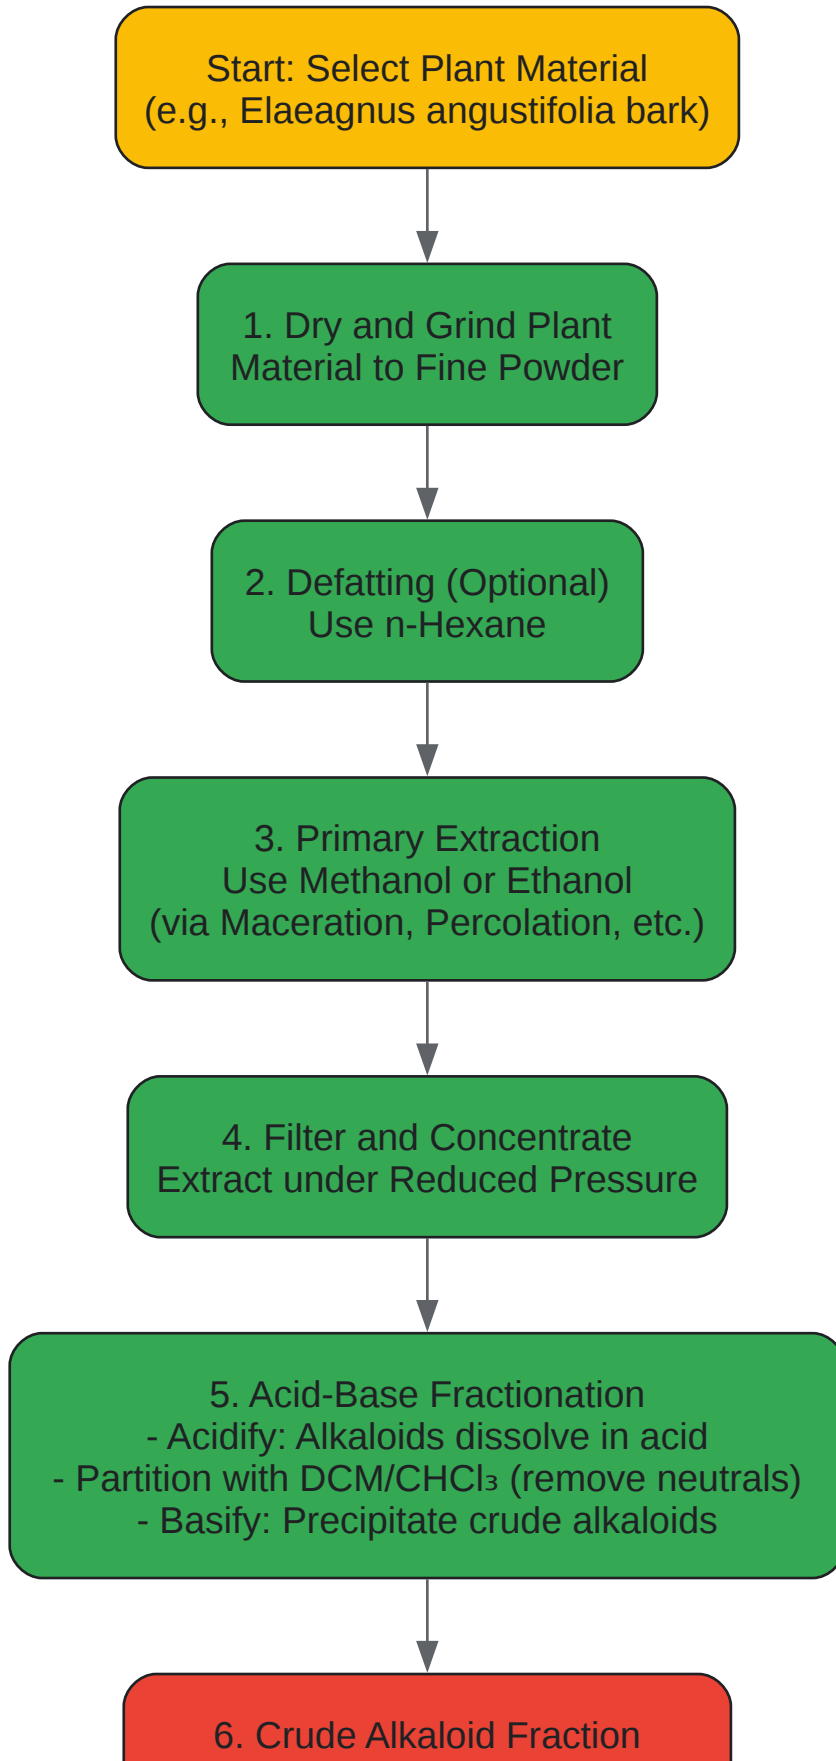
Start: Select Plant Material
(e.g., Elaeagnus angustifolia bark)

1. Dry and Grind Plant Material to Fine Powder

2. Defatting (Optional)
Use n-Hexane

3. Primary Extraction
Use Methanol or Ethanol
(via Maceration, Percolation, etc.)

4. Filter and Concentrate Extract under Reduced Pressure

5. Acid-Base Fractionation
- Acidify: Alkaloids dissolve in acid
- Partition with DCM/$CHCl_3$ (remove neutrals)
- Basify: Precipitate crude alkaloids

6. Crude Alkaloid Fraction